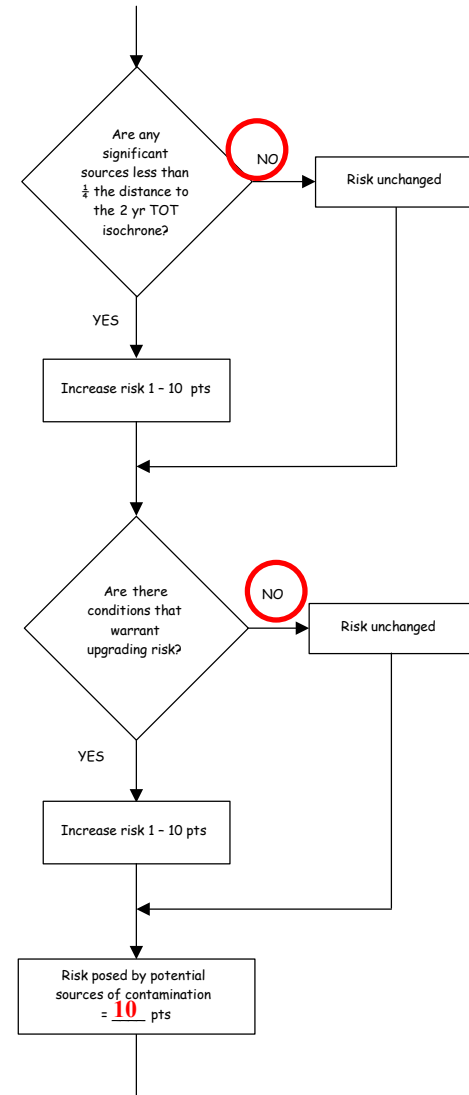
Are any significant sources less than $\frac{1}{4}$ the distance to the 2 yr TOT isochrone?

NO

Risk unchanged

YES

Increase risk 1 – 10 pts

Are there conditions that warrant upgrading risk?

NO

Risk unchanged

YES

Increase risk 1 – 10 pts

Risk posed by potential sources of contamination = 10 pts